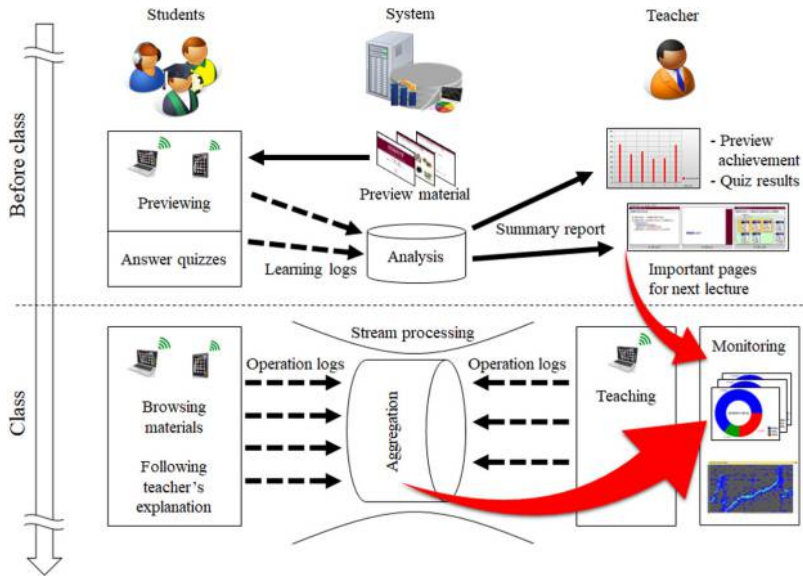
Students

System

Teacher

Before class

Previewing

Answer quizzes

Preview material

Learning logs

Analysis

Summary report

- Preview achievement
- Quiz results

Important pages for next lecture

Class

Stream processing

Operation logs

Operation logs

Browsing materials

Following teacher's explanation

Aggregation

Teaching

Monitoring